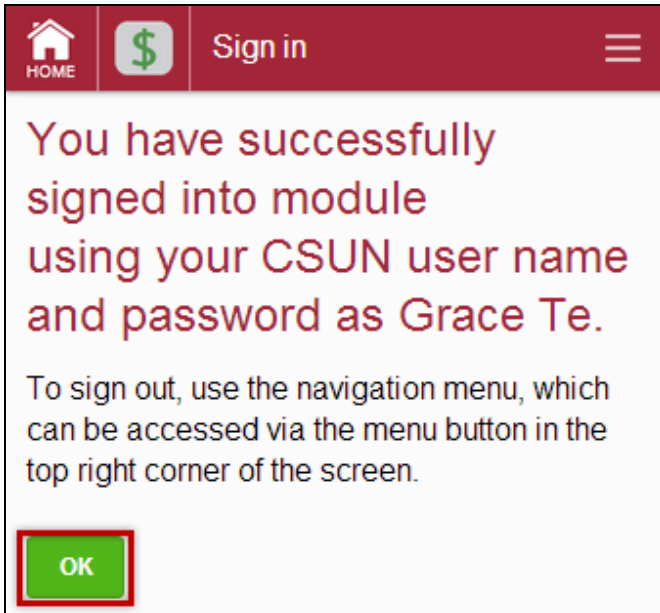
HOME

$

Sign in

You have successfully signed into module using your CSUN user name and password as Grace Te.

To sign out, use the navigation menu, which can be accessed via the menu button in the top right corner of the screen.

OK